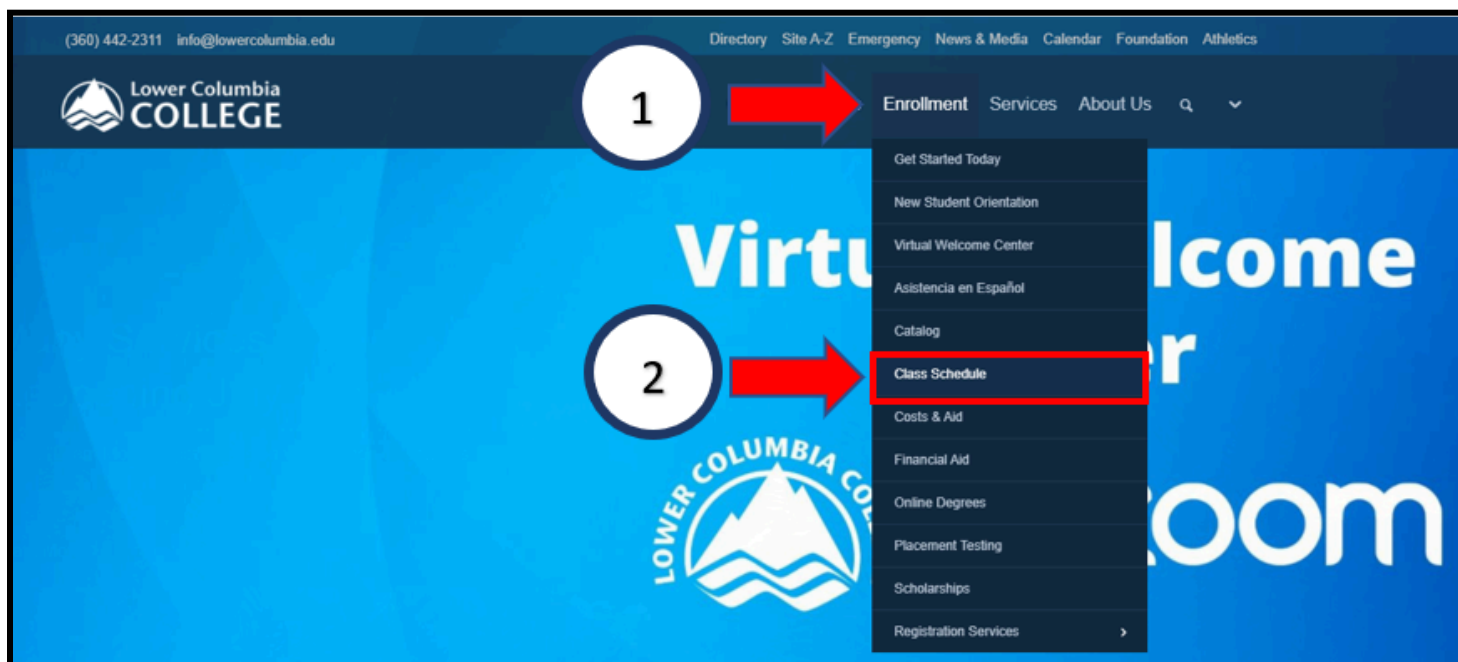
(360) 442-2311 info@lowercolumbia.edu

Directory Site A-Z Emergency News & Media Calendar Foundation Athletics

Lower Columbia COLLEGE

1

Enrollment Services About Us

Get Started Today
New Student Orientation
Virtual Welcome Center
Asistencia en Español
Catalog
Class Schedule
Costs & Aid
Financial Aid
Online Degrees
Placement Testing
Scholarships
Registration Services

2

Virtu lcome

r

LOWER COLUMBIA CO

oom